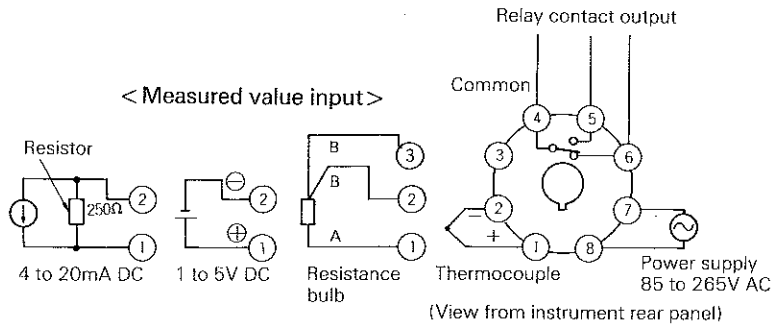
Relay contact output

< Measured value input >

Common

4

5

Resistor

3

6

250Ω

2

2

B

3

B

2

−

2

7

1

1

A

1

+

1

8

4 to 20mA DC

1 to 5V DC

Resistance bulb

Thermocouple

Power supply 85 to 265V AC

(View from instrument rear panel)